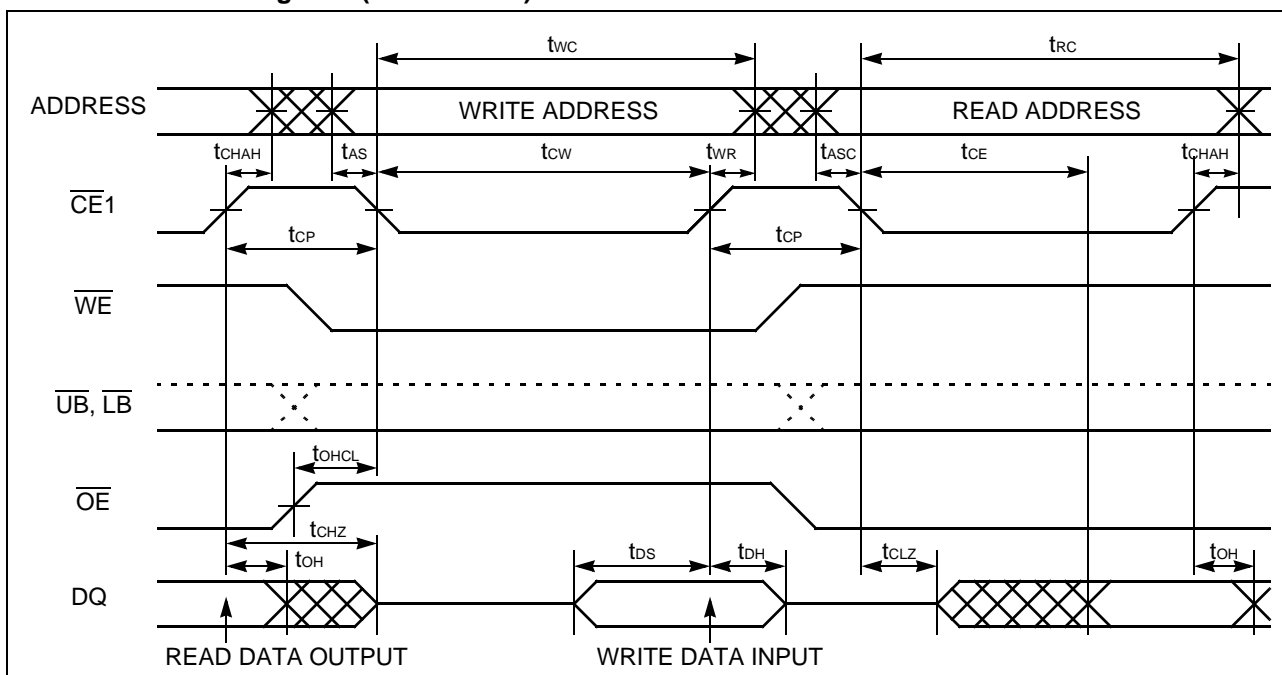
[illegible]

$t_{WC}$

$t_{RC}$

ADDRESS

WRITE ADDRESS

READ ADDRESS

$t_{CHAH}$

$t_{AS}$

$t_{CW}$

$t_{WR}$

$t_{ASC}$

$t_{CE}$

$t_{CHAH}$

$\overline{CE}1$

$t_{CP}$

$t_{CP}$

$\overline{WE}$

$\overline{UB}$, $\overline{LB}$

$t_{OHCL}$

$\overline{OE}$

$t_{CHZ}$

$t_{OH}$

$t_{DS}$

$t_{DH}$

$t_{CLZ}$

$t_{OH}$

DQ

READ DATA OUTPUT

WRITE DATA INPUT